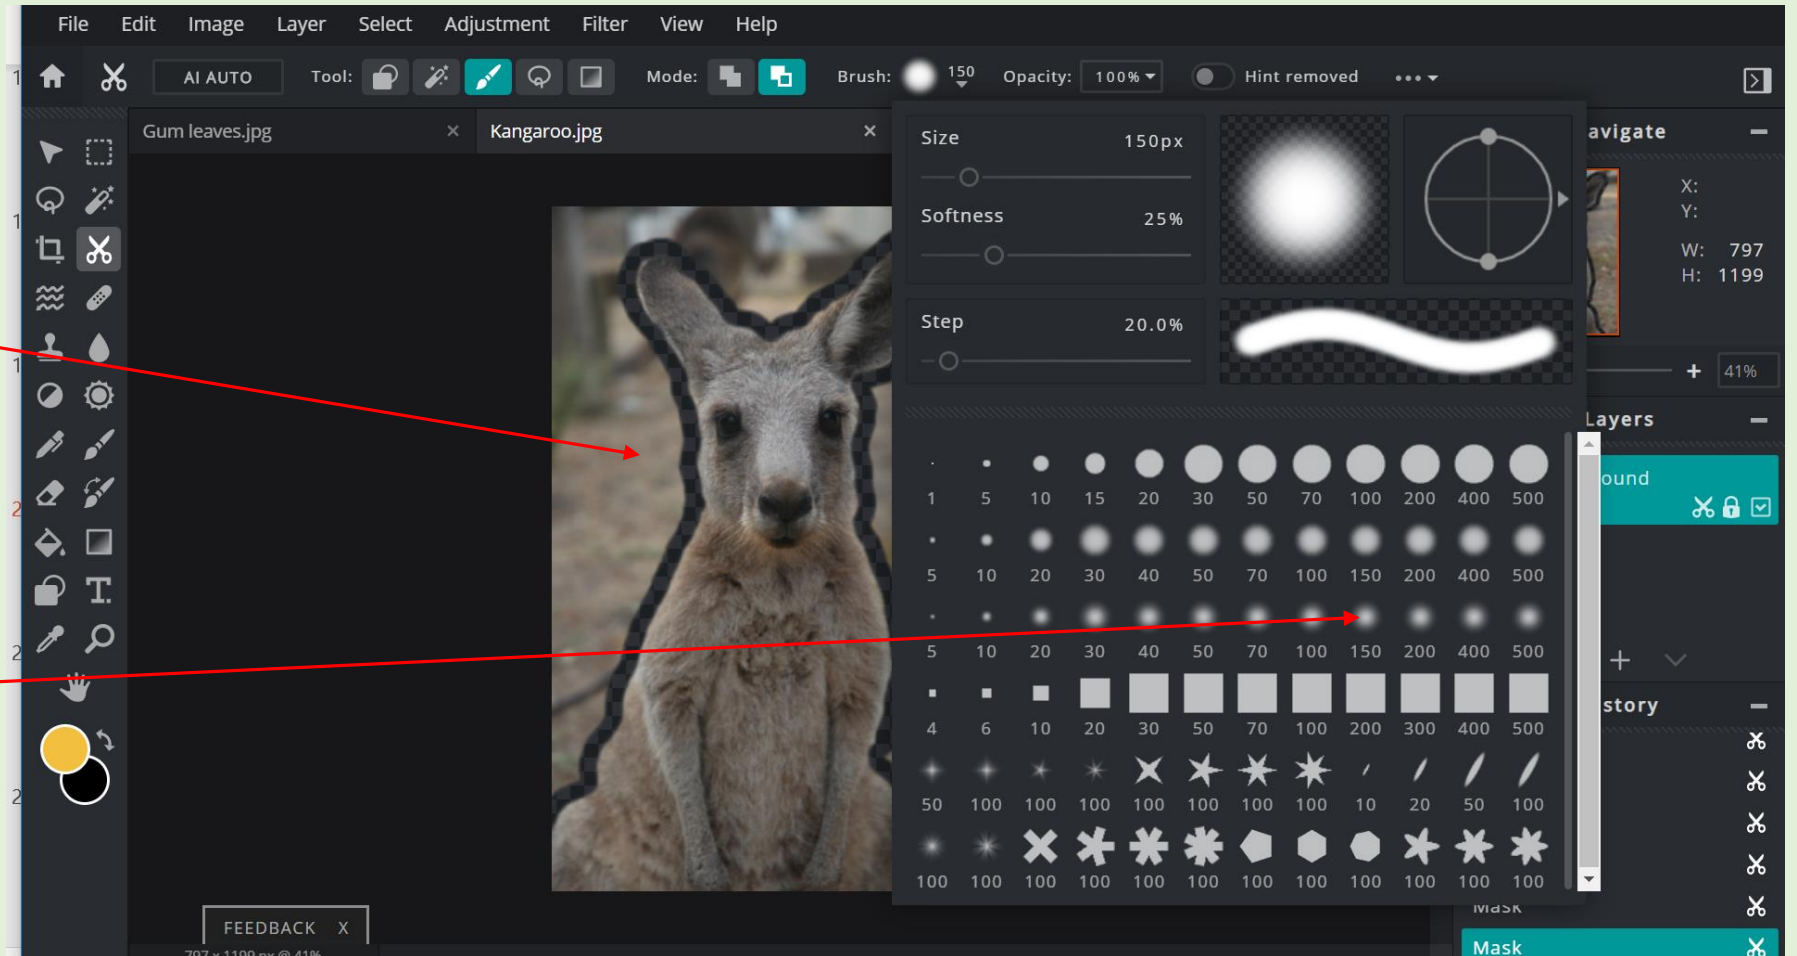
File Edit Image Layer Select Adjustment Filter View Help

AI AUTO Tool: Mode: Brush: 150 Opacity: 100% Hint removed •••

Gum leaves.jpg ×
Kangaroo.jpg ×

Size 150px
Softness 25%
Step 20.0%

avigate
X:
Y:
W: 797
H: 1199
41%

Layers
ound

story

| 1 | 5 | 10 | 15 | 20 | 30 | 50 | 70 | 100 | 200 | 400 | 500 |
|---|---|---|---|---|---|---|---|---|---|---|---|
| 5 | 10 | 20 | 30 | 40 | 50 | 70 | 100 | 150 | 200 | 400 | 500 |
| 5 | 10 | 20 | 30 | 40 | 50 | 70 | 100 | 150 | 200 | 400 | 500 |
| 4 | 6 | 10 | 20 | 30 | 50 | 70 | 100 | 200 | 300 | 400 | 500 |
| 50 | 100 | 100 | 100 | 100 | 100 | 100 | 100 | 10 | 20 | 50 | 100 |
| 100 | 100 | 100 | 100 | 100 | 100 | 100 | 100 | 100 | 100 | 100 | 100 |

Mask
Mask

FEEDBACK X
797 x 1199 px @ 41%